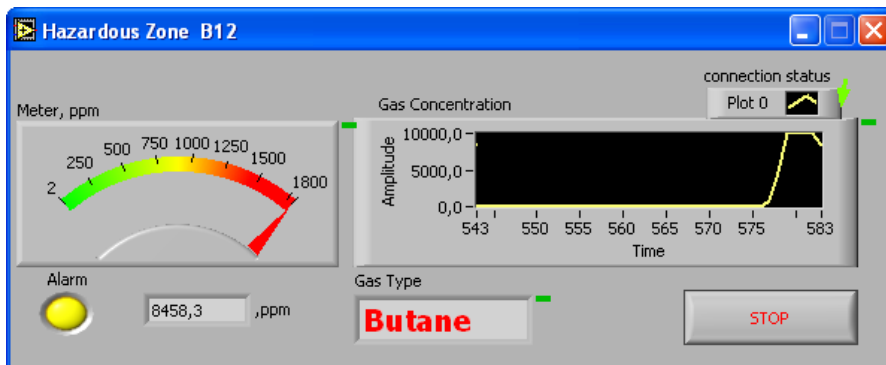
Hazardous Zone B12

Meter, ppm

2
250
500
750
1000
1250
1500
1800

Gas Concentration

connection status

Plot 0

Amplitude

10000,0
5000,0
0,0

543
550
555
560
565
570
575
583

Time

Alarm

8458,3 ,ppm

Gas Type

Butane

STOP